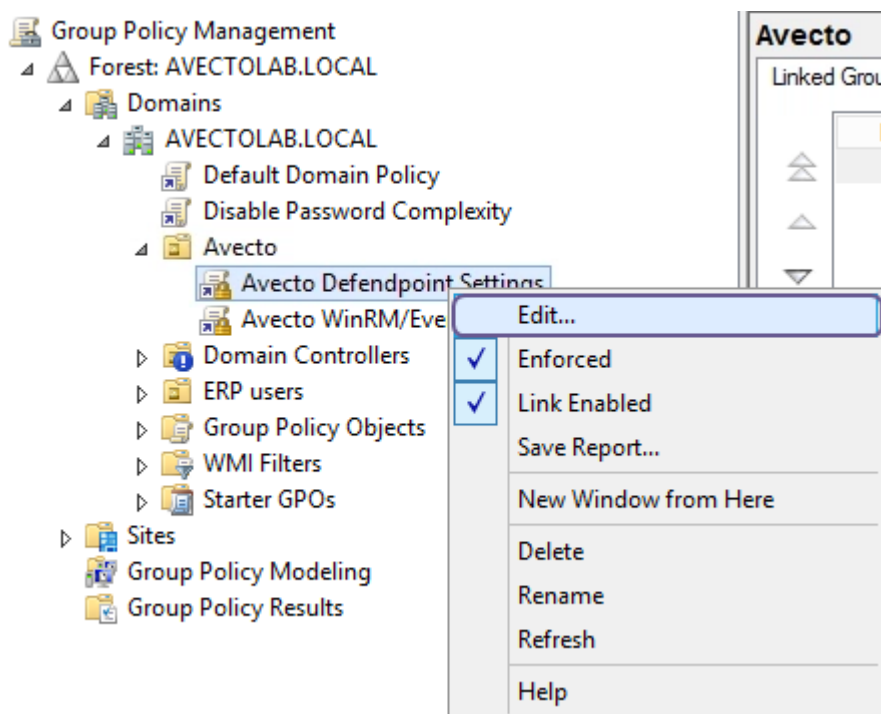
Group Policy Management
Forest: AVECTOLAB.LOCAL
Domains
AVECTOLAB.LOCAL
Default Domain Policy
Disable Password Complexity
Avecto
Avecto Defendpoint Settings
Avecto WinRM/Eve
Domain Controllers
ERP users
Group Policy Objects
WMI Filters
Starter GPOs
Sites
Group Policy Modeling
Group Policy Results

Avecto
Linked Grou

Edit...
Enforced
Link Enabled
Save Report...
New Window from Here
Delete
Rename
Refresh
Help